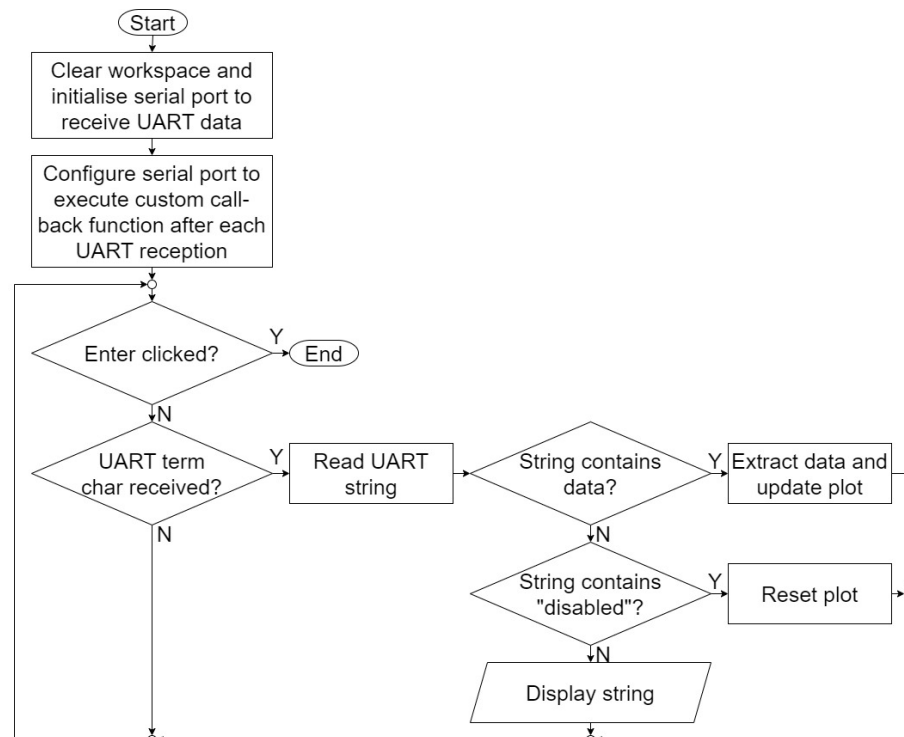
Start

Clear workspace and initialise serial port to receive UART data

Configure serial port to execute custom call-back function after each UART reception

Enter clicked?
Y
End
N

UART term char received?
Y
Read UART string

String contains data?
Y
Extract data and update plot
N

String contains "disabled"?
Y
Reset plot
N

Display string

N